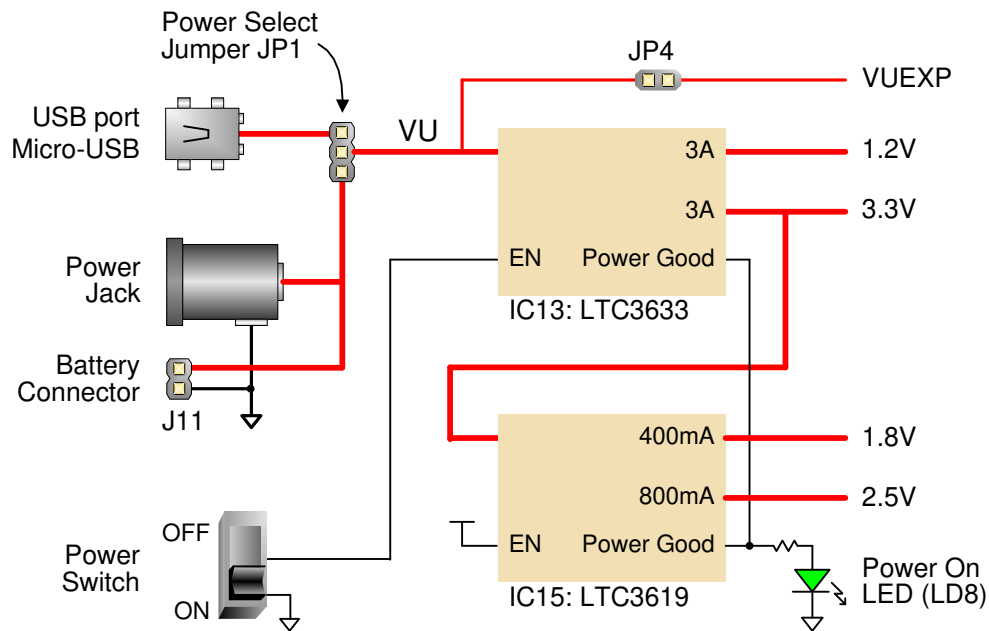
Power Select
Jumper JP1

JP4

VUEXP

USB port
Micro-USB

VU

3A

1.2V

3A

3.3V

EN

Power Good

Power
Jack

IC13: LTC3633

Battery
Connector

J11

400mA

1.8V

800mA

2.5V

OFF

EN

Power Good

Power
Switch

Power On
LED (LD8)

ON

IC15: LTC3619